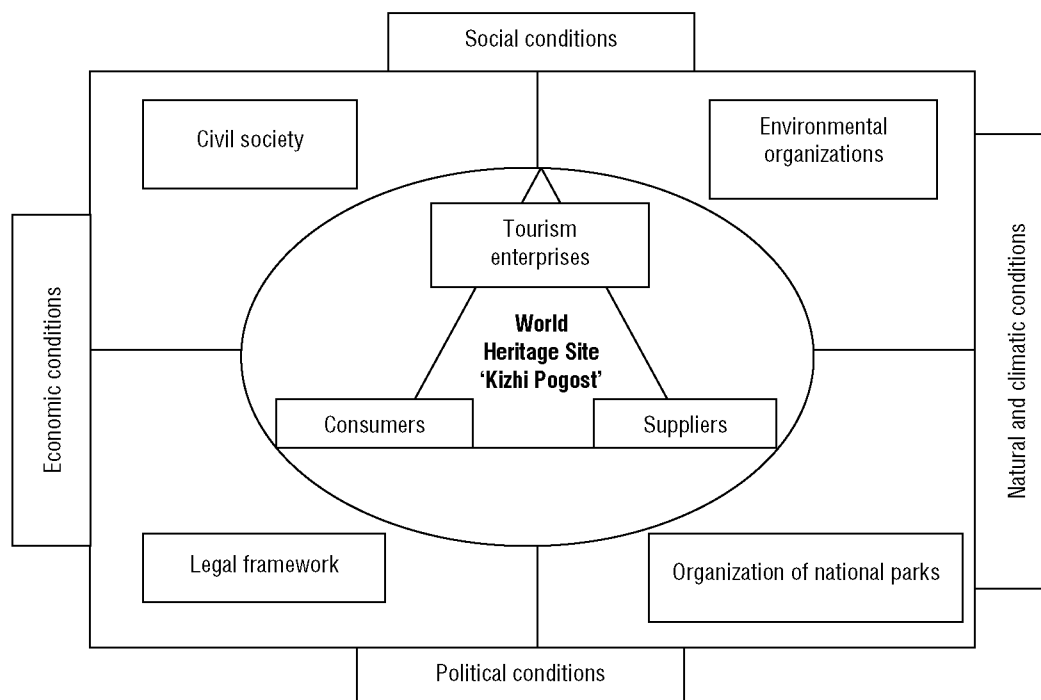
Social conditions

Civil society

Environmental organizations

Economic conditions

Tourism enterprises

World Heritage Site 'Kizhi Pogost'

Natural and climatic conditions

Consumers

Suppliers

Legal framework

Organization of national parks

Political conditions